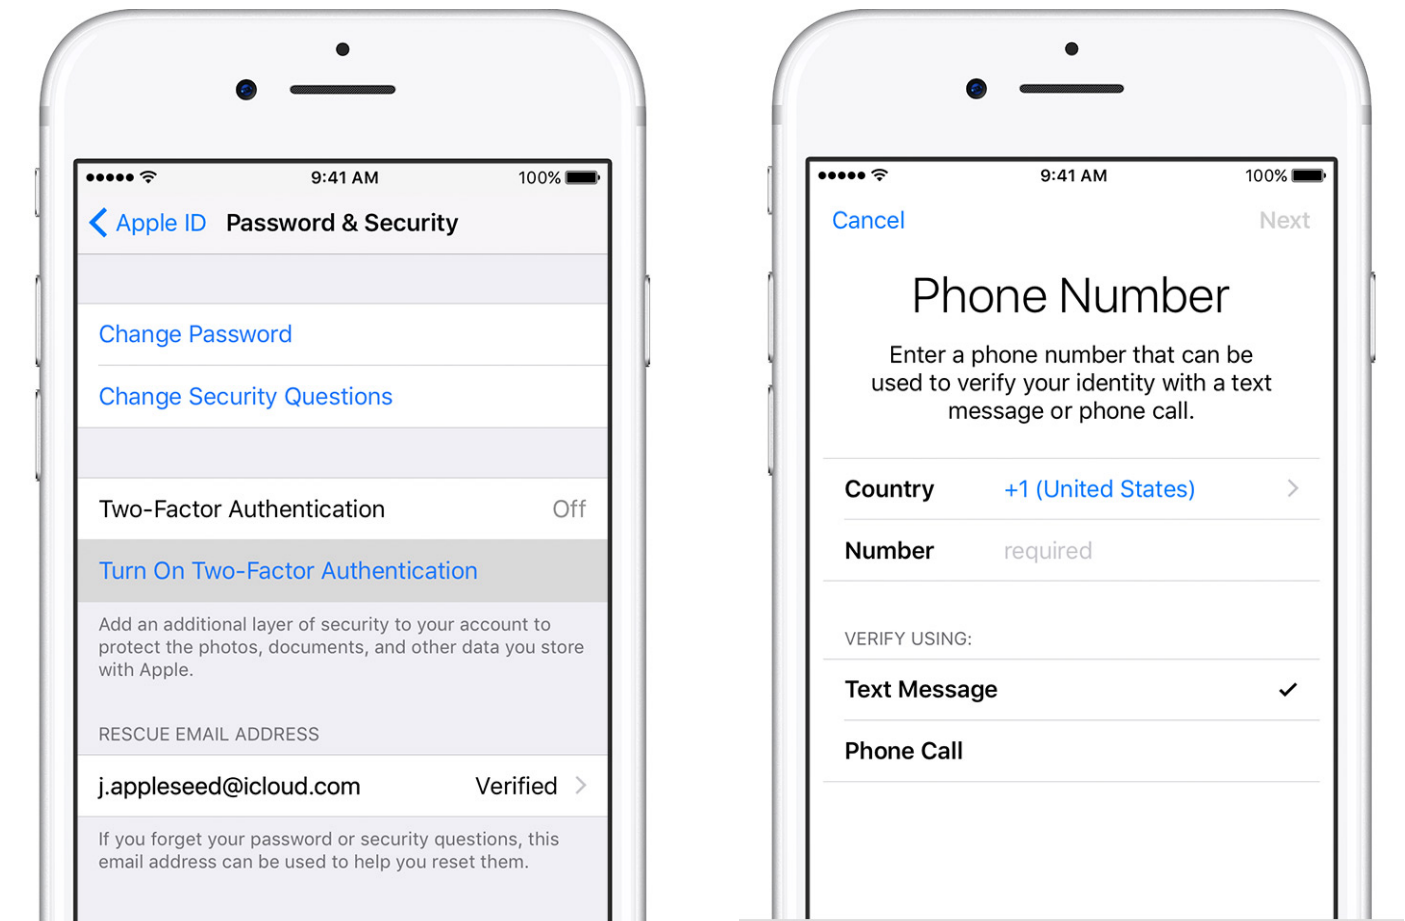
9:41 AM
100%
Apple ID Password & Security

Change Password

Change Security Questions

Two-Factor Authentication Off

Turn On Two-Factor Authentication

Add an additional layer of security to your account to protect the photos, documents, and other data you store with Apple.

RESCUE EMAIL ADDRESS

j.appleseed@icloud.com Verified

If you forget your password or security questions, this email address can be used to help you reset them.

9:41 AM
100%
Cancel Next

Phone Number

Enter a phone number that can be used to verify your identity with a text message or phone call.

Country +1 (United States)

Number required

VERIFY USING:

Text Message ✓

Phone Call